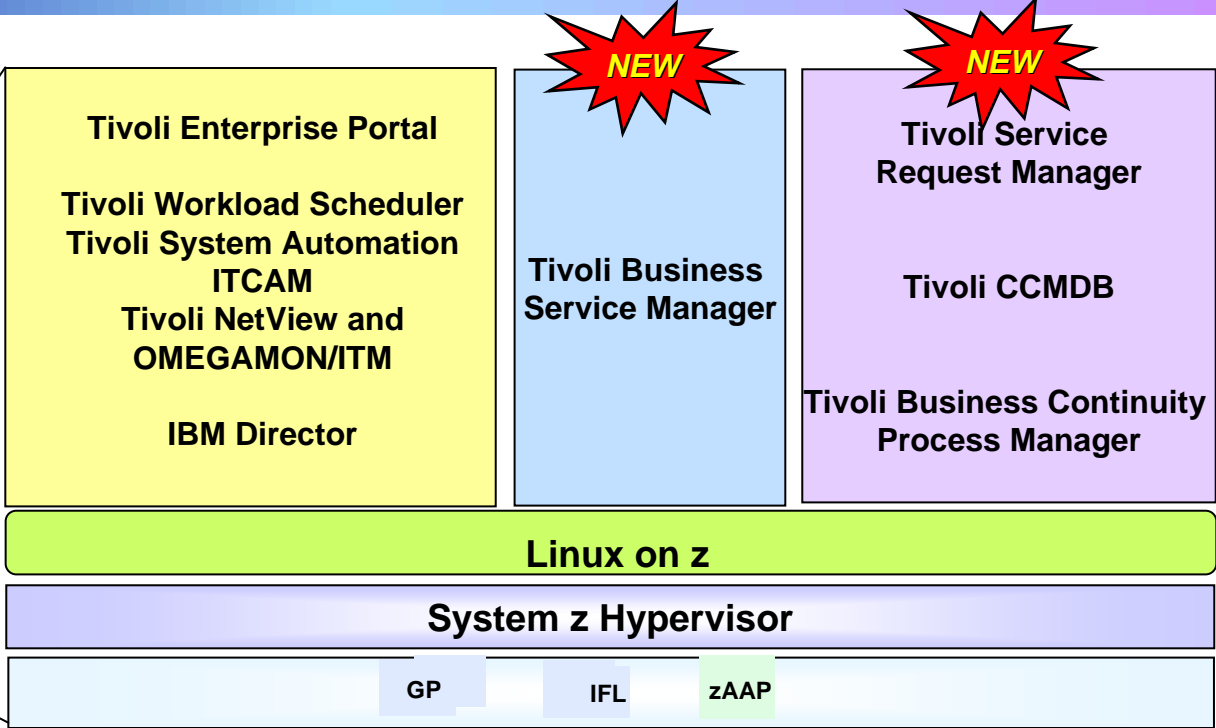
NEW

NEW

Tivoli Enterprise Portal

Tivoli Workload Scheduler
Tivoli System Automation
ITCAM
Tivoli NetView and
OMEGAMON/ITM

IBM Director

Tivoli Business Service Manager

Tivoli Service Request Manager

Tivoli CCMDB

Tivoli Business Continuity Process Manager

Linux on z

System z Hypervisor

GP

IFL

zAAP